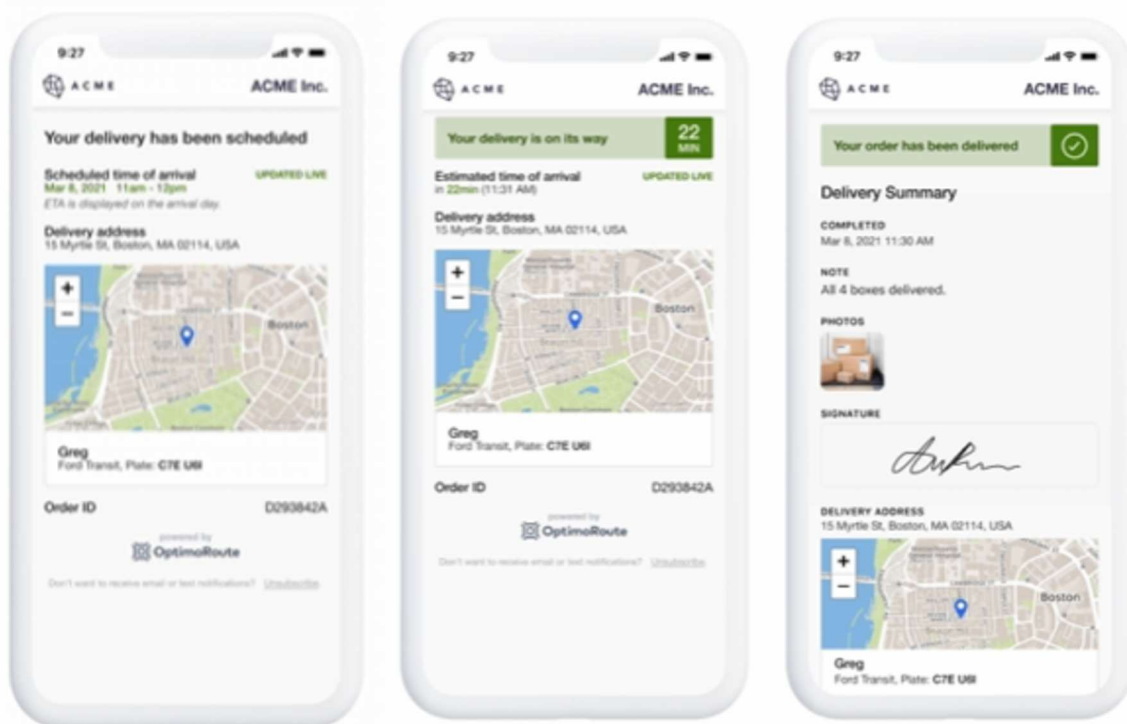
9:27

ACME ACME Inc.

Your delivery has been scheduled

Scheduled time of arrival UPDATED LIVE
Mar 8, 2021 11am - 12pm
ETA is displayed on the arrival day.

Delivery address
15 Myrtle St, Boston, MA 02114, USA

+
−
Boston

Greg
Ford Transit, Plate: C7E U6I

Order ID D293842A

powered by
OptimoRoute

Don't want to receive email or text notifications? Unsubscribe

9:27

ACME ACME Inc.

Your delivery is on its way 22 MIN

Estimated time of arrival UPDATED LIVE
in 22min (11:31 AM)

Delivery address
15 Myrtle St, Boston, MA 02114, USA

+
−
Boston

Greg
Ford Transit, Plate: C7E U6I

Order ID D293842A

powered by
OptimoRoute

Don't want to receive email or text notifications? Unsubscribe

9:27

ACME ACME Inc.

Your order has been delivered

Delivery Summary

COMPLETED
Mar 8, 2021 11:30 AM

NOTE
All 4 boxes delivered.

PHOTOS

SIGNATURE

DELIVERY ADDRESS
15 Myrtle St, Boston, MA 02114, USA

+
−
Boston

Greg
Ford Transit, Plate: C7E U6I